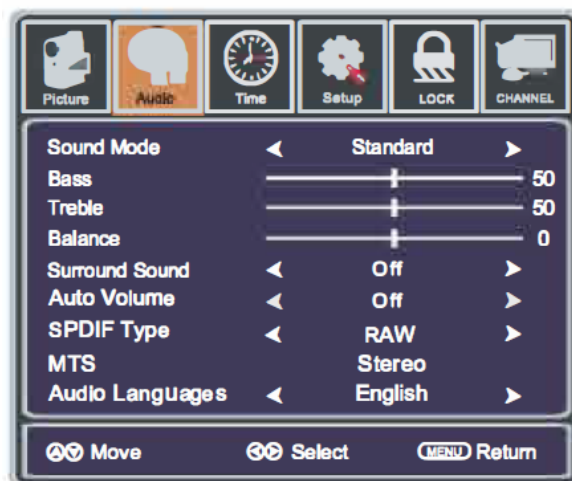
Picture Audio Time Setup LOCK CHANNEL

| | | |
|---|---|---|
| Sound Mode | ◀ Standard ▶ | |
| Bass | | 50 |
| Treble | | 50 |
| Balance | | 0 |
| Surround Sound | ◀ Off ▶ | |
| Auto Volume | ◀ Off ▶ | |
| SPDIF Type | ◀ RAW ▶ | |
| MTS | Stereo | |
| Audio Languages | ◀ English ▶ | |

Move Select MENU Return